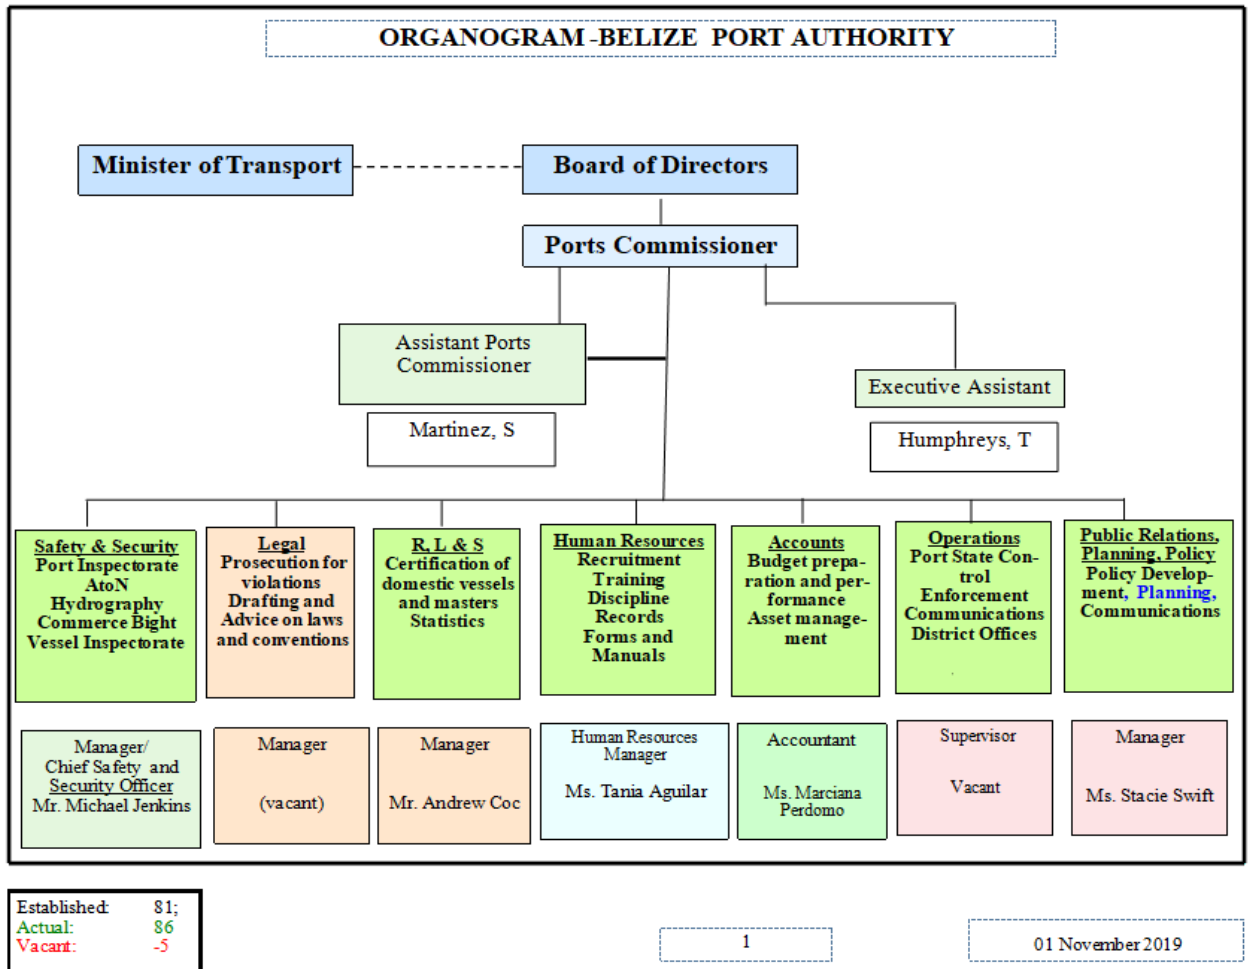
ORGANOGRAM -BELIZE PORT AUTHORITY

Minister of Transport

Board of Directors

Ports Commissioner

Assistant Ports Commissioner

Martinez, S

Executive Assistant

Humphreys, T

Safety & Security
Port Inspectorate
AtoN
Hydrography
Commerce Bight
Vessel Inspectorate

Legal
Prosecution for violations
Drafting and Advice on laws and conventions

R, L & S
Certification of domestic vessels and masters
Statistics

Human Resources
Recruitment
Training
Discipline
Records
Forms and Manuals

Accounts
Budget preparation and performance
Asset management

Operations
Port State Control
Enforcement
Communications
District Offices

Public Relations, Planning, Policy
Policy Development, Planning, Communications

Manager/
Chief Safety and Security Officer
Mr. Michael Jenkins

Manager
(vacant)

Manager
Mr. Andrew Coc

Human Resources Manager
Ms. Tania Aguilar

Accountant
Ms. Marciana Perdomo

Supervisor
Vacant

Manager
Ms. Stacie Swift

| Established: | 81; |
|---|---|
| Actual: | 86 |
| Vacant: | -5 |

1

01 November 2019